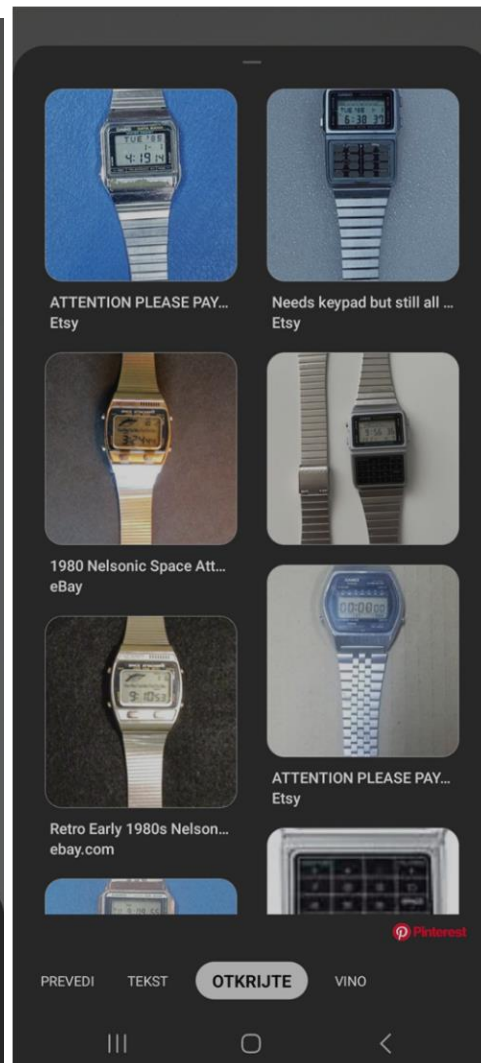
ATTENTION PLEASE PAY...
Etsy

Needs keypad but still all ...
Etsy

1980 Nelsonic Space Att...
eBay

ATTENTION PLEASE PAY...
Etsy

Retro Early 1980s Nelson...
ebay.com

Pinterest

PREVEDI TEKST OTKRIJTE VINO